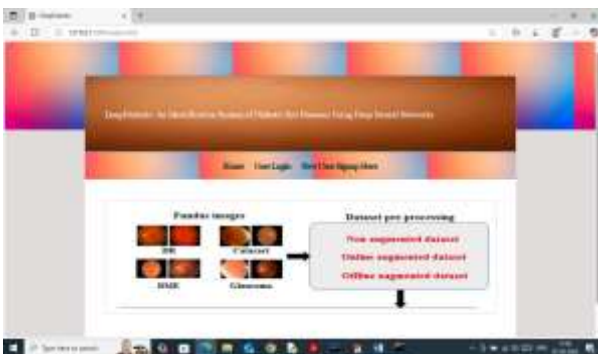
DeepDiabetic: An Identification System of Diabetic Eye Diseases Using Deep Neural Networks

Home User Login New User Signup Here

Fundus images

DR

Cataract

DME

Glaucoma

Dataset pre processing

Non augmented dataset

Online augmented dataset

Offline augmented dataset

Type here to search